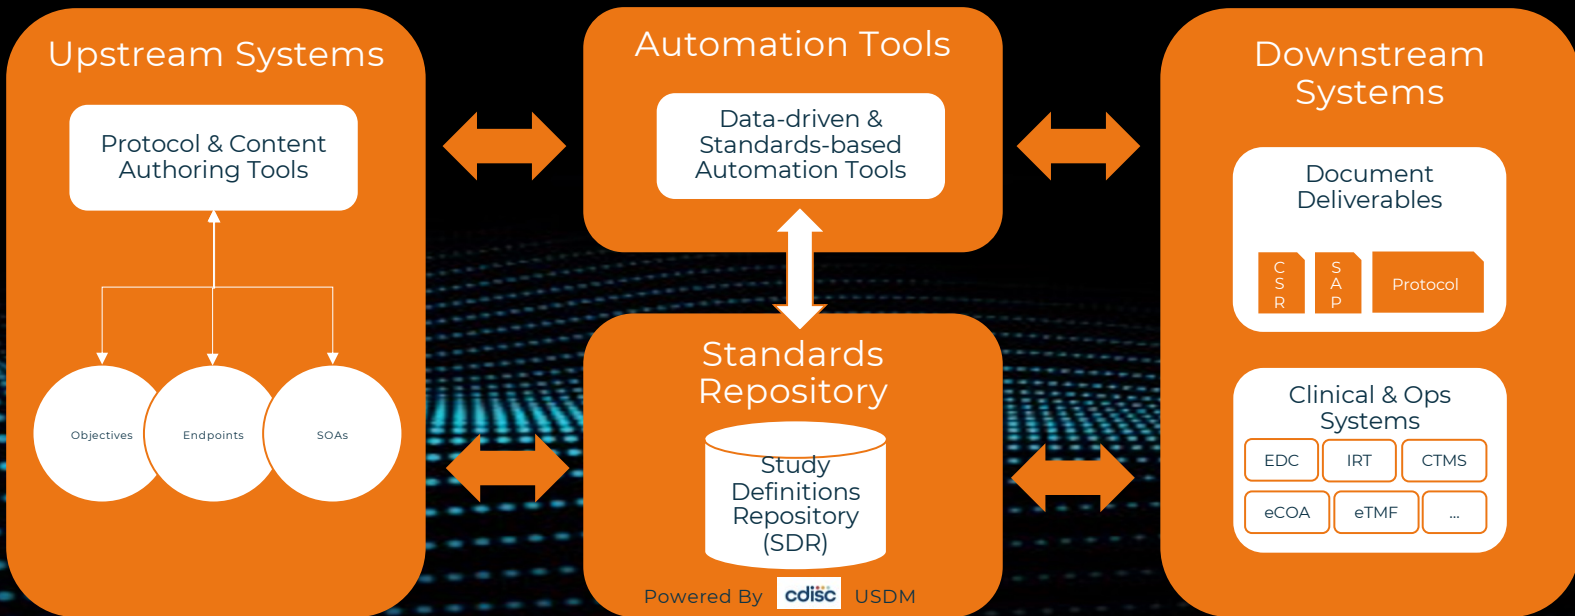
Upstream Systems

Protocol & Content Authoring Tools

Objectives

Endpoints

SOAs

Automation Tools

Data-driven & Standards-based Automation Tools

Standards Repository

Study Definitions Repository (SDR)

Powered By cdisc USDM

Downstream Systems

Document Deliverables

C S R

S A P

Protocol

Clinical & Ops Systems

| EDC | IRT | CTMS |
|---|---|---|
| eCOA | eTMF | ... |